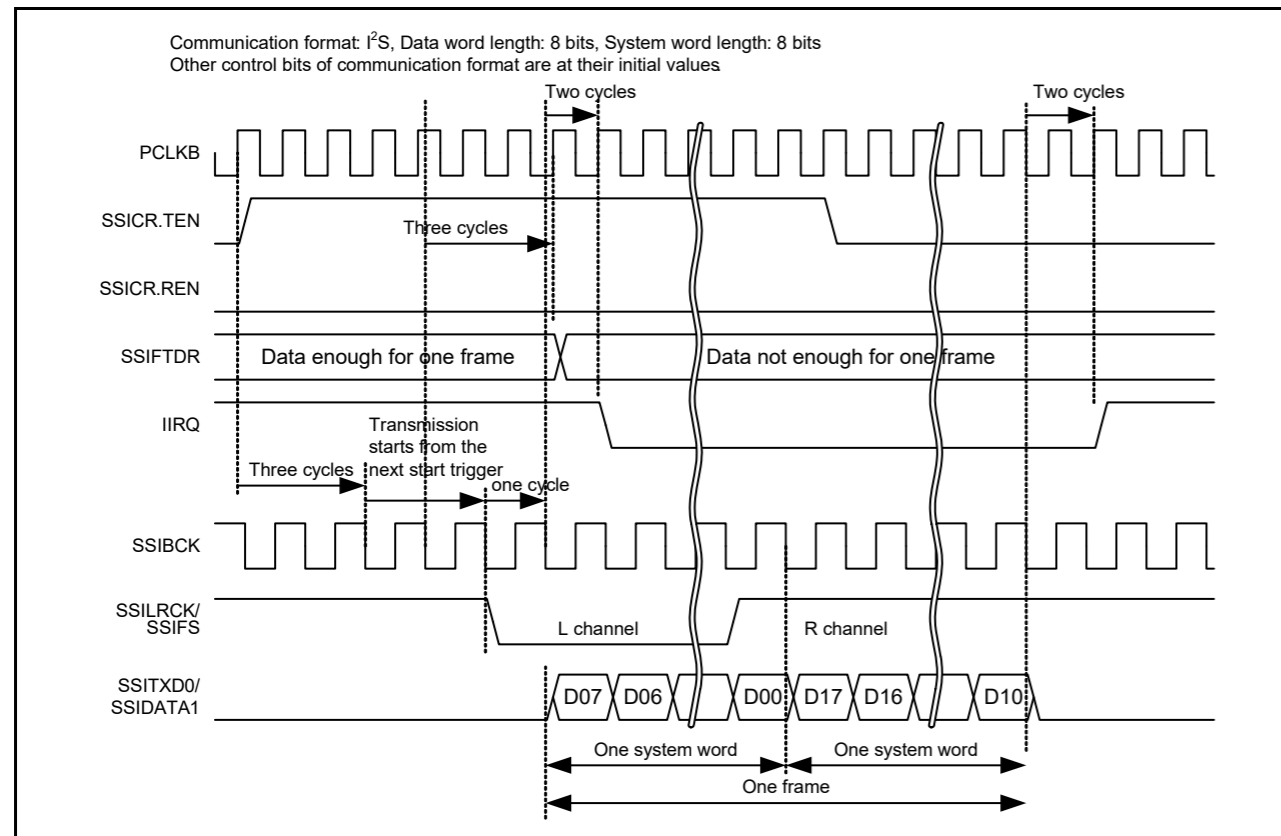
Communication format: I$^2$S, Data word length: 8 bits, System word length: 8 bits
Other control bits of communication format are at their initial values.

Two cycles
Two cycles

PCLKB

SSICR.TEN

Three cycles

SSICR.REN

SSIFTDR

Data enough for one frame

Data not enough for one frame

IIRQ

Transmission starts from the next start trigger

Three cycles

one cycle

SSIBCK

SSILRCK/
SSIFS

L channel

R channel

SSITXD0/
SSIDATA1

D07

D06

D00

D17

D16

D10

One system word

One system word

One frame